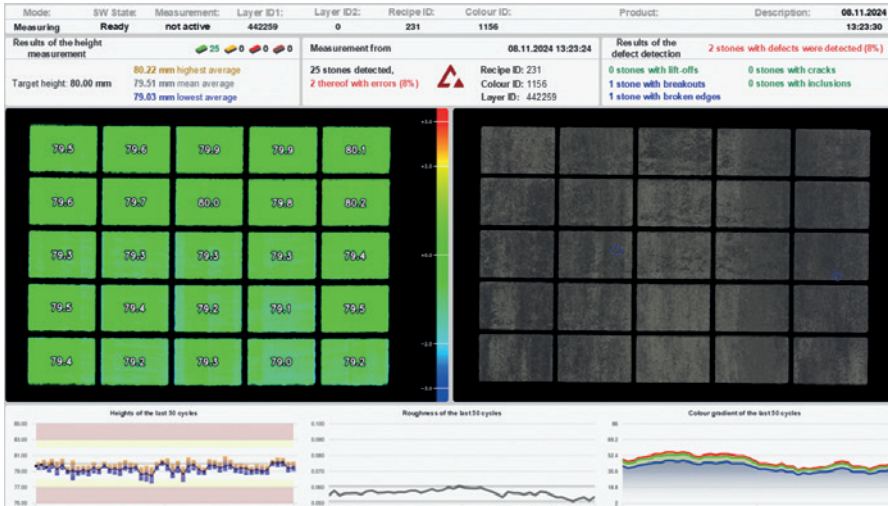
| Mode: | SW State: | Measurement: | Layer ID1: | Layer ID2: | Recipe ID: | Colour ID: | Product: | Description: | 08.11.2024 |
|---|---|---|---|---|---|---|---|---|---|
| Measuring | Ready | not active | 442259 | 0 | 231 | 1156 | | | 13:23:30 |

Results of the height measurement
25 0 0 0
Target height: 80.00 mm
80.22 mm highest average
79.51 mm mean average
79.03 mm lowest average

Measurement from 08.11.2024 13:23:24
25 stones detected,
2 thereof with errors (8%)
Recipe ID: 231
Colour ID: 1156
Layer ID: 442259

Results of the defect detection
2 stones with defects were detected (8%)
0 stones with lift-offs
1 stone with breakouts
1 stone with broken edges
0 stones with cracks
0 stones with inclusions

79.5 79.6 79.9 79.9 80.1
79.6 79.7 80.0 79.8 80.2
79.3 79.3 79.3 79.3 79.4
79.5 79.4 79.2 79.1 79.5
79.4 79.2 79.3 79.0 79.2

+4.0
+2.0
+0.0
-2.0
-4.0

Heights of the last 50 cycles
85.00
83.00
81.00
79.00
77.00
75.00

Roughness of the last 50 cycles
0.100
0.090
0.080
0.070
0.060
0.050

Colour gradient of the last 50 cycles
86
69.2
52.4
35.6
18.8
2